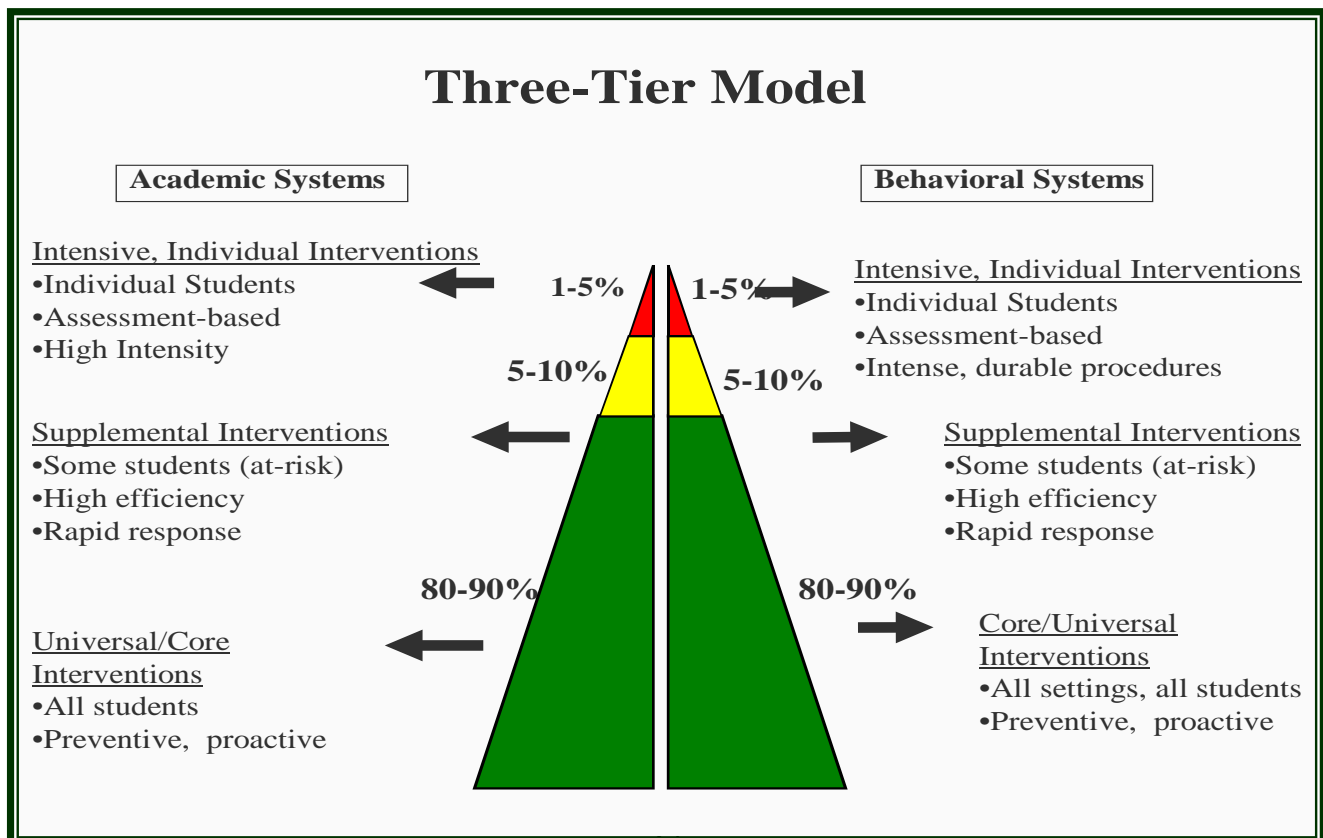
Three-Tier Model

Academic Systems

Intensive, Individual Interventions
•Individual Students
•Assessment-based
•High Intensity

Supplemental Interventions
•Some students (at-risk)
•High efficiency
•Rapid response

Universal/Core Interventions
•All students
•Preventive, proactive

1-5%
5-10%
80-90%

1-5%
5-10%
80-90%

Behavioral Systems

Intensive, Individual Interventions
•Individual Students
•Assessment-based
•Intense, durable procedures

Supplemental Interventions
•Some students (at-risk)
•High efficiency
•Rapid response

Core/Universal Interventions
•All settings, all students
•Preventive, proactive